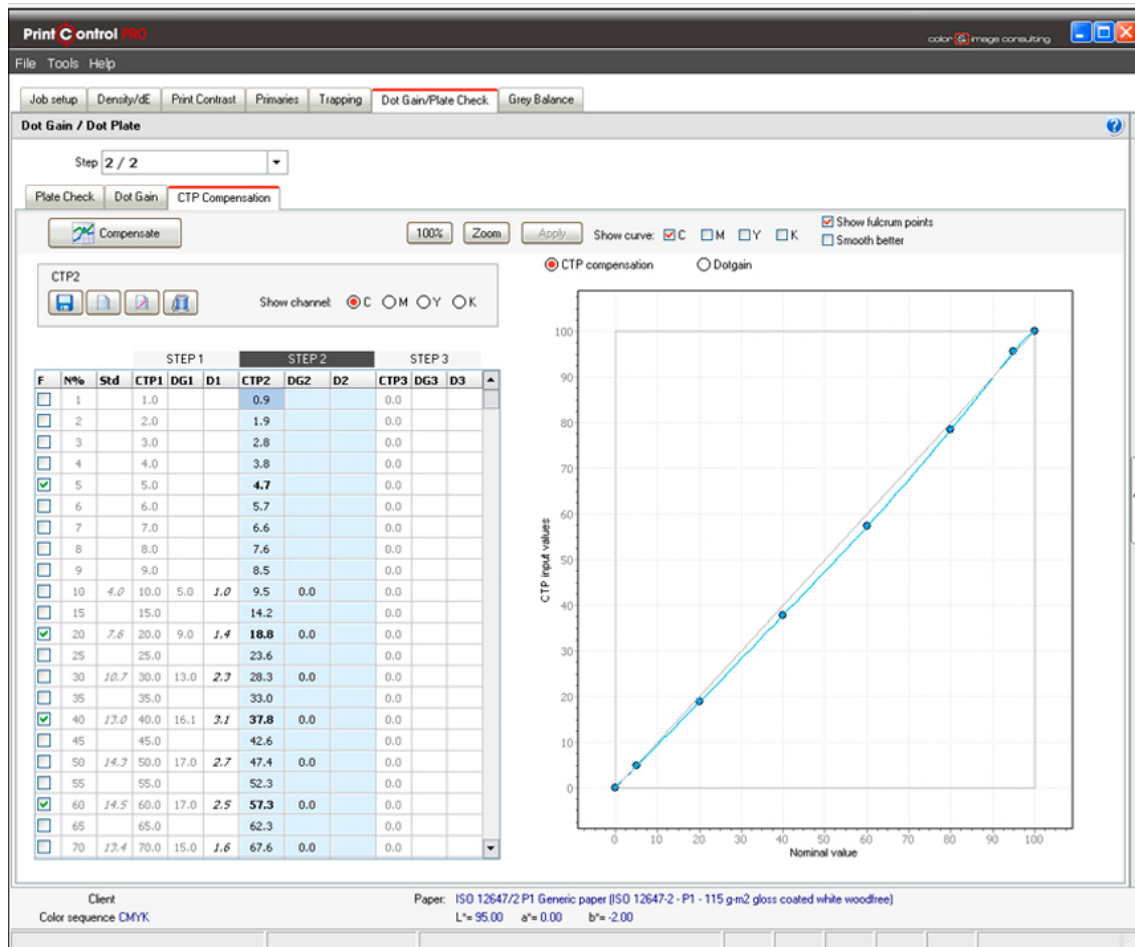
Print Control PRO

color & image consulting

File Tools Help

Job setup | Density/dE | Print Contrast | Primaries | Trapping | Dot Gain/Plate Check | Grey Balance

Dot Gain / Dot Plate

Step 2 / 2

Plate Check | Dot Gain | CTP Compensation

Compensate

100% Zoom Apply Show curve: C M Y K

Show fulcrum points
Smooth better

CTP2

Show channel: C M Y K

CTP compensation Dotgain

STEP 1 STEP 2 STEP 3

| F | N% | Std | CTP1 | DG1 | D1 | CTP2 | DG2 | D2 | CTP3 | DG3 | D3 |
|---|---|---|---|---|---|---|---|---|---|---|---|
| | 1 | | 1.0 | | | 0.9 | | | 0.0 | | |
| | 2 | | 2.0 | | | 1.9 | | | 0.0 | | |
| | 3 | | 3.0 | | | 2.8 | | | 0.0 | | |
| | 4 | | 4.0 | | | 3.8 | | | 0.0 | | |
| ☑ | 5 | | 5.0 | | | 4.7 | | | 0.0 | | |
| | 6 | | 6.0 | | | 5.7 | | | 0.0 | | |
| | 7 | | 7.0 | | | 6.6 | | | 0.0 | | |
| | 8 | | 8.0 | | | 7.6 | | | 0.0 | | |
| | 9 | | 9.0 | | | 8.5 | | | 0.0 | | |
| | 10 | 4.0 | 10.0 | 5.0 | 1.0 | 9.5 | 0.0 | | 0.0 | | |
| | 15 | | 15.0 | | | 14.2 | | | 0.0 | | |
| ☑ | 20 | 7.6 | 20.0 | 9.0 | 1.4 | 18.8 | 0.0 | | 0.0 | | |
| | 25 | | 25.0 | | | 23.6 | | | 0.0 | | |
| | 30 | 10.7 | 30.0 | 13.0 | 2.3 | 28.3 | 0.0 | | 0.0 | | |
| | 35 | | 35.0 | | | 33.0 | | | 0.0 | | |
| ☑ | 40 | 13.0 | 40.0 | 16.1 | 3.1 | 37.8 | 0.0 | | 0.0 | | |
| | 45 | | 45.0 | | | 42.6 | | | 0.0 | | |
| | 50 | 14.3 | 50.0 | 17.0 | 2.7 | 47.4 | 0.0 | | 0.0 | | |
| | 55 | | 55.0 | | | 52.3 | | | 0.0 | | |
| ☑ | 60 | 14.5 | 60.0 | 17.0 | 2.5 | 57.3 | 0.0 | | 0.0 | | |
| | 65 | | 65.0 | | | 62.3 | | | 0.0 | | |
| | 70 | 13.4 | 70.0 | 15.0 | 1.6 | 67.6 | 0.0 | | 0.0 | | |

CTP input values
100 90 80 70 60 50 40 30 20 10 0
0 10 20 30 40 50 60 70 80 90 100
Nominal value

Client
Color sequence CMYK

Paper: ISO 12647/2 P1 Generic paper (ISO 12647-2 - P1 - 115 g-m2 gloss coated white woodfree)
L*= 95.00 a*= 0.00 b*= -2.00